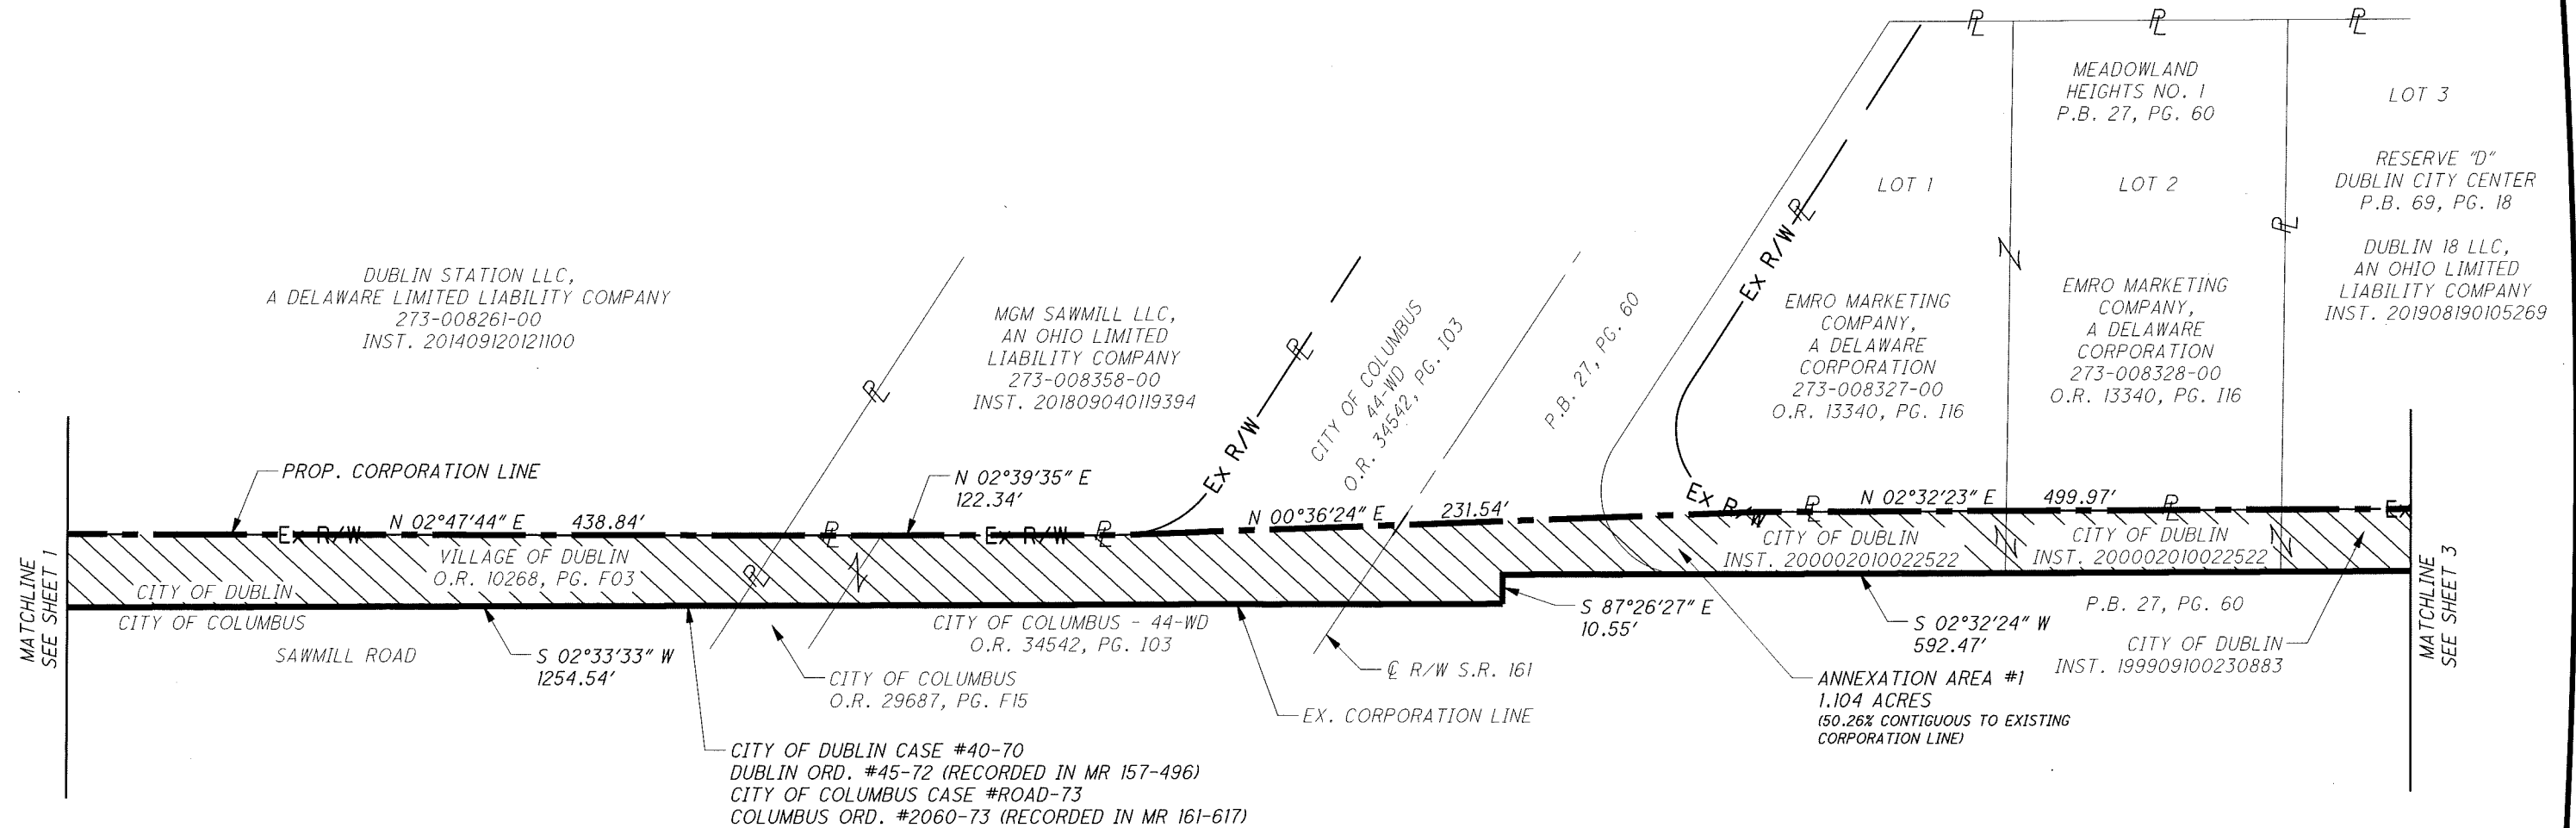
MEADOWLAND HEIGHTS NO. 1
P.B. 27, PG. 60

LOT 3

RESERVE "D"
DUBLIN CITY CENTER
P.B. 69, PG. 18

LOT 1

LOT 2

DUBLIN 18 LLC,
AN OHIO LIMITED
LIABILITY COMPANY
INST. 201908190105269

DUBLIN STATION LLC,
A DELAWARE LIMITED LIABILITY COMPANY
273-008261-00
INST. 201409120121100

MGM SAWMILL LLC,
AN OHIO LIMITED
LIABILITY COMPANY
273-008358-00
INST. 201809040119394

CITY OF COLUMBUS
44-WD
O.R. 34542, PG. 103

P.B. 27, PG. 60

EMRO MARKETING
COMPANY,
A DELAWARE
CORPORATION
273-008327-00
O.R. 13340, PG. 116

EMRO MARKETING
COMPANY,
A DELAWARE
CORPORATION
273-008328-00
O.R. 13340, PG. 116

Ex R/W

PROP. CORPORATION LINE

N 02°39'35" E
122.34'

Ex R/W

N 02°47'44" E 438.84'

Ex R/W

N 00°36'24" E 231.54'

Ex R/W

N 02°32'23" E 499.97'

Ex

VILLAGE OF DUBLIN
O.R. 10268, PG. F03

CITY OF DUBLIN
INST. 200002010022522

CITY OF DUBLIN
INST. 200002010022522

MATCHLINE
SEE SHEET 1

CITY OF DUBLIN
CITY OF COLUMBUS

SAWMILL ROAD

S 02°33'33" W
1254.54'

CITY OF COLUMBUS - 44-WD
O.R. 34542, PG. 103

S 87°26'27" E
10.55'

P.B. 27, PG. 60

S 02°32'24" W
592.47'

CITY OF DUBLIN
INST. 199909100230883

MATCHLINE
SEE SHEET 3

CITY OF COLUMBUS
O.R. 29687, PG. F15

℄ R/W S.R. 161

EX. CORPORATION LINE

ANNEXATION AREA #1
1.104 ACRES
(50.26% CONTIGUOUS TO EXISTING
CORPORATION LINE)

CITY OF DUBLIN CASE #40-70
DUBLIN ORD. #45-72 (RECORDED IN MR 157-496)
CITY OF COLUMBUS CASE #ROAD-73
COLUMBUS ORD. #2060-73 (RECORDED IN MR 161-617)